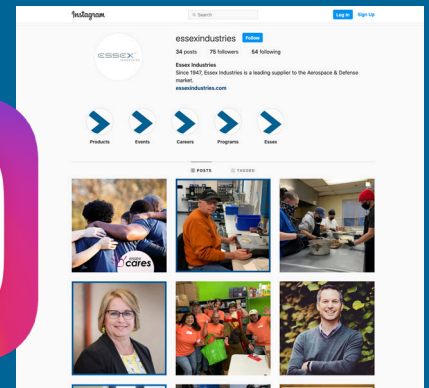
Instagram
Search
Log In Sign Up

ESSEX

essexindustries Follow
34 posts 75 followers 54 following
Essex Industries
Since 1947, Essex Industries is a leading supplier to the Aerospace & Defense market.
essexindustries.com

Products
Events
Careers
Programs
Essex

POSTS
TAGGED

essex cares